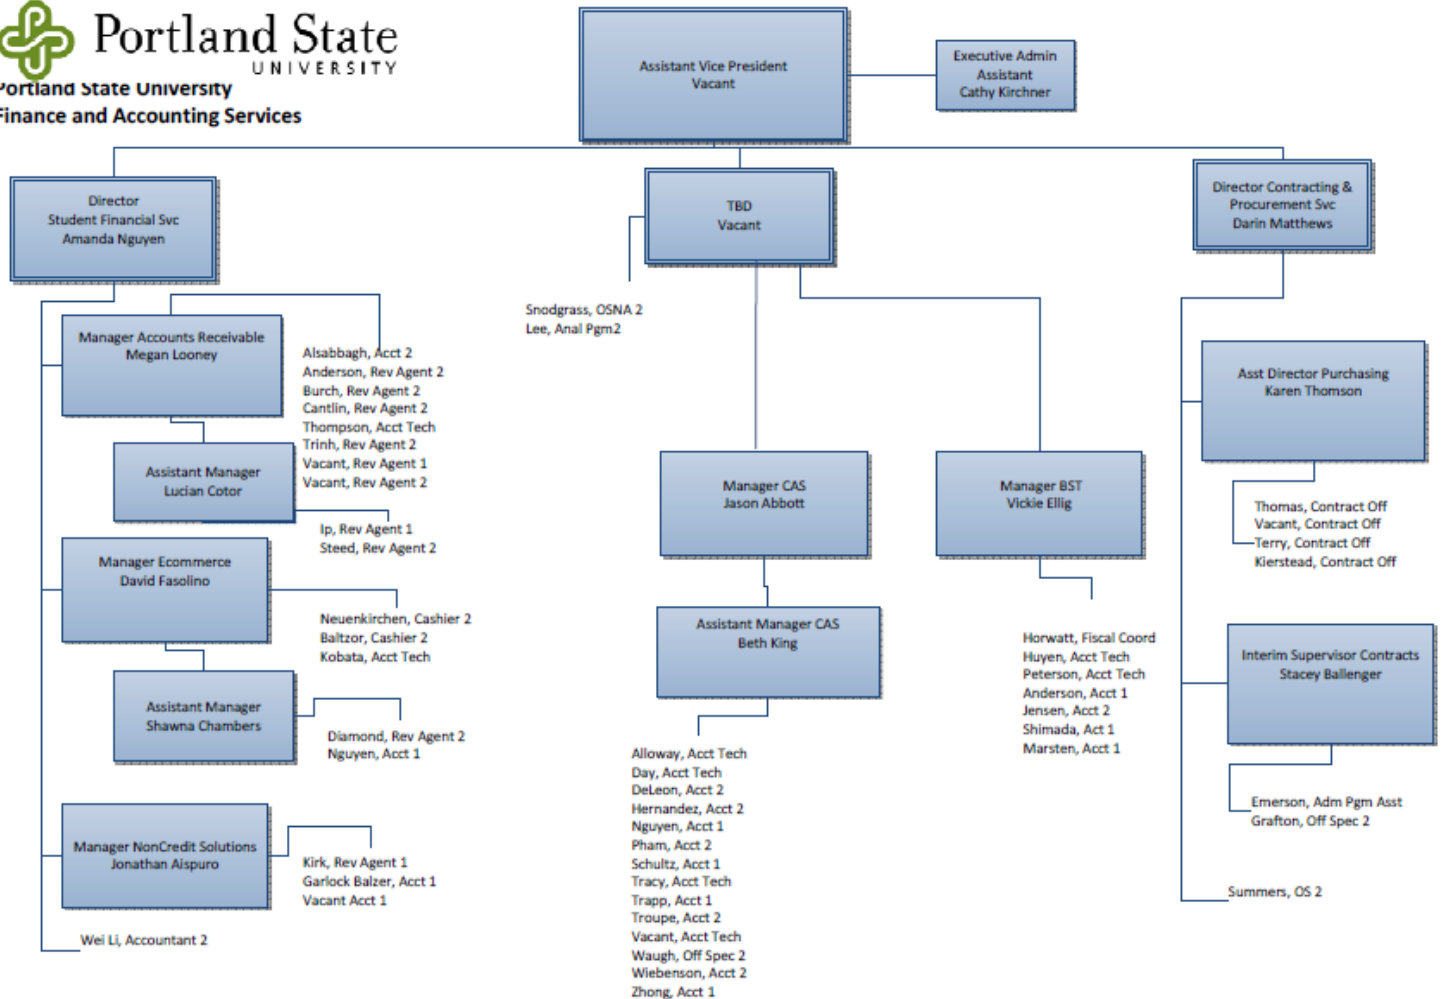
Portland State UNIVERSITY
Portland State University
Finance and Accounting Services

Assistant Vice President
Vacant

Executive Admin Assistant
Cathy Kirchner

Director
Student Financial Svc
Amanda Nguyen

TBD
Vacant

Director Contracting & Procurement Svc
Darin Matthews

Snodgrass, OSNA 2
Lee, Anal Pgm2

Manager Accounts Receivable
Megan Looney

Alsabbagh, Acct 2
Anderson, Rev Agent 2
Burch, Rev Agent 2
Cantlin, Rev Agent 2
Thompson, Acct Tech
Trinh, Rev Agent 2
Vacant, Rev Agent 1
Vacant, Rev Agent 2

Assistant Manager
Lucian Cotor

Ip, Rev Agent 1
Steed, Rev Agent 2

Manager Ecommerce
David Fasolino

Neuenkirchen, Cashier 2
Baltzor, Cashier 2
Kobata, Acct Tech

Assistant Manager
Shawna Chambers

Diamond, Rev Agent 2
Nguyen, Acct 1

Manager NonCredit Solutions
Jonathan Aispuro

Kirk, Rev Agent 1
Garlock Balzer, Acct 1
Vacant Acct 1

Wei Li, Accountant 2

Manager CAS
Jason Abbott

Assistant Manager CAS
Beth King

Alloway, Acct Tech
Day, Acct Tech
DeLeon, Acct 2
Hernandez, Acct 2
Nguyen, Acct 1
Pham, Acct 2
Schultz, Acct 1
Tracy, Acct Tech
Trapp, Acct 1
Troupe, Acct 2
Vacant, Acct Tech
Waugh, Off Spec 2
Wiebenson, Acct 2
Zhong, Acct 1

Manager BST
Vickie Ellig

Horwatt, Fiscal Coord
Huyen, Acct Tech
Peterson, Acct Tech
Anderson, Acct 1
Jensen, Acct 2
Shimada, Acct 1
Marsten, Acct 1

Asst Director Purchasing
Karen Thomson

Thomas, Contract Off
Vacant, Contract Off
Terry, Contract Off
Kierstead, Contract Off

Interim Supervisor Contracts
Stacey Ballenger

Emerson, Adm Pgm Asst
Grafton, Off Spec 2

Summers, OS 2